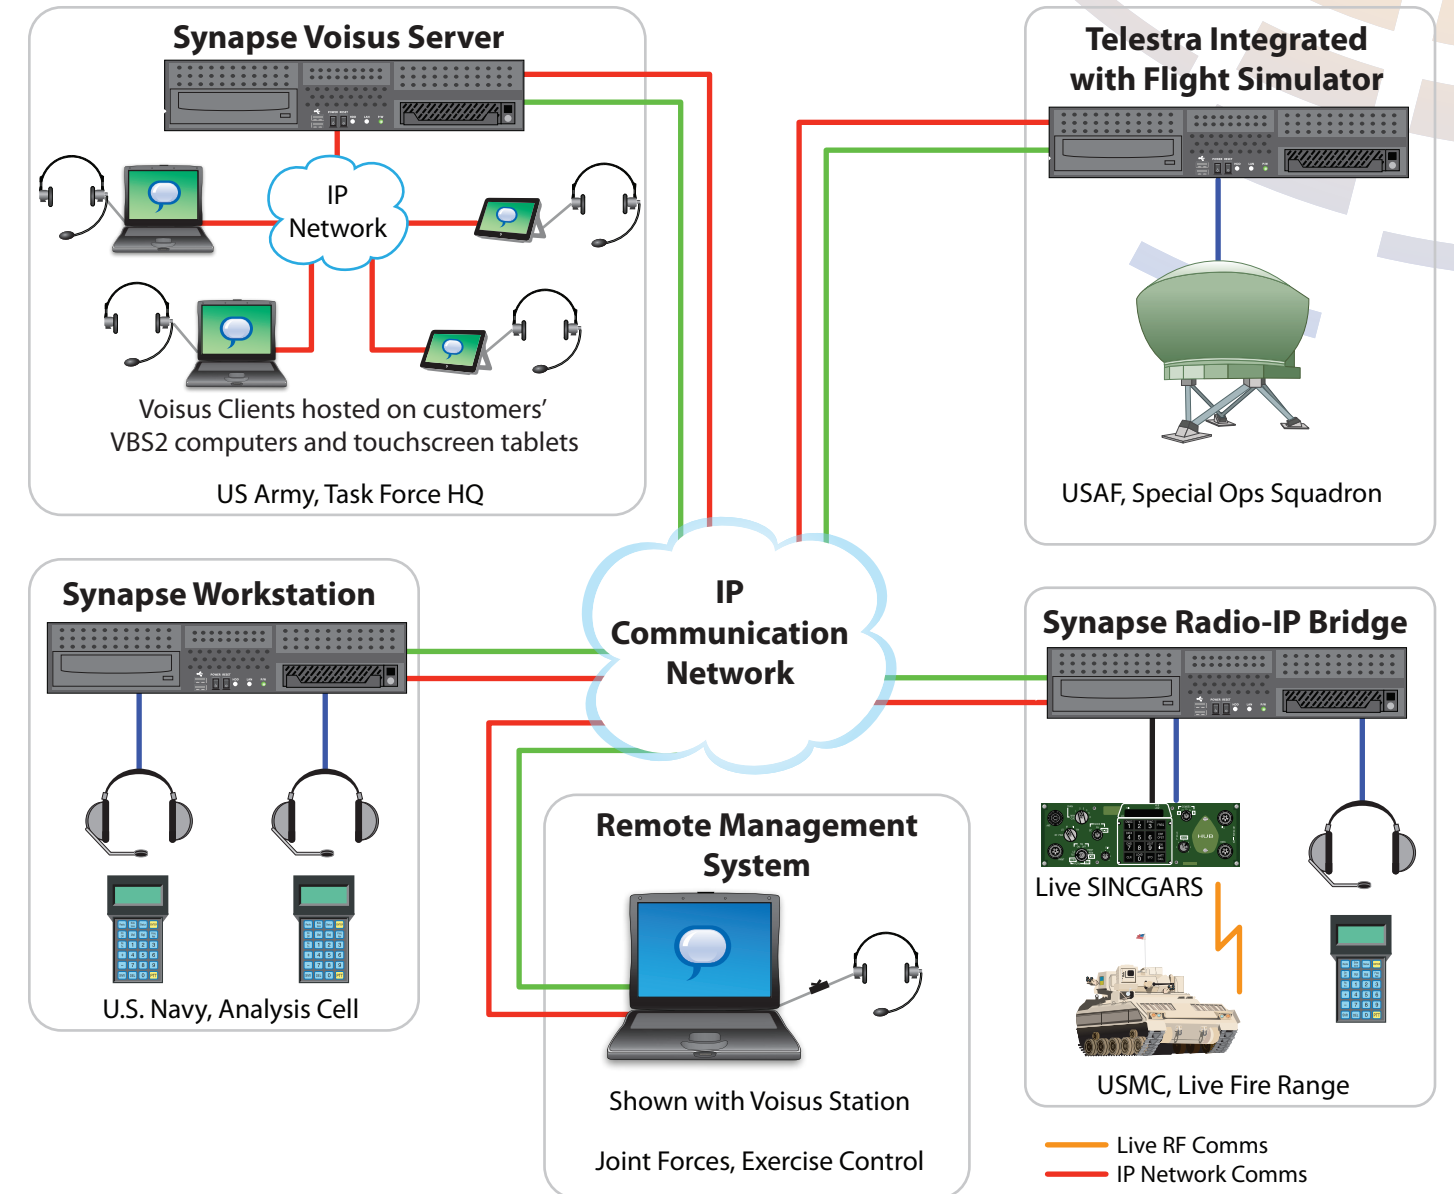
Synapse Voisus Server

IP Network

Voisus Clients hosted on customers' VBS2 computers and touchscreen tablets

US Army, Task Force HQ

Telestra Integrated with Flight Simulator

USAF, Special Ops Squadron

Synapse Workstation

U.S. Navy, Analysis Cell

IP Communication Network

Synapse Radio-IP Bridge

Live SINCGARS

USMC, Live Fire Range

Remote Management System

Shown with Voisus Station

Joint Forces, Exercise Control

Live RF Comms
IP Network Comms